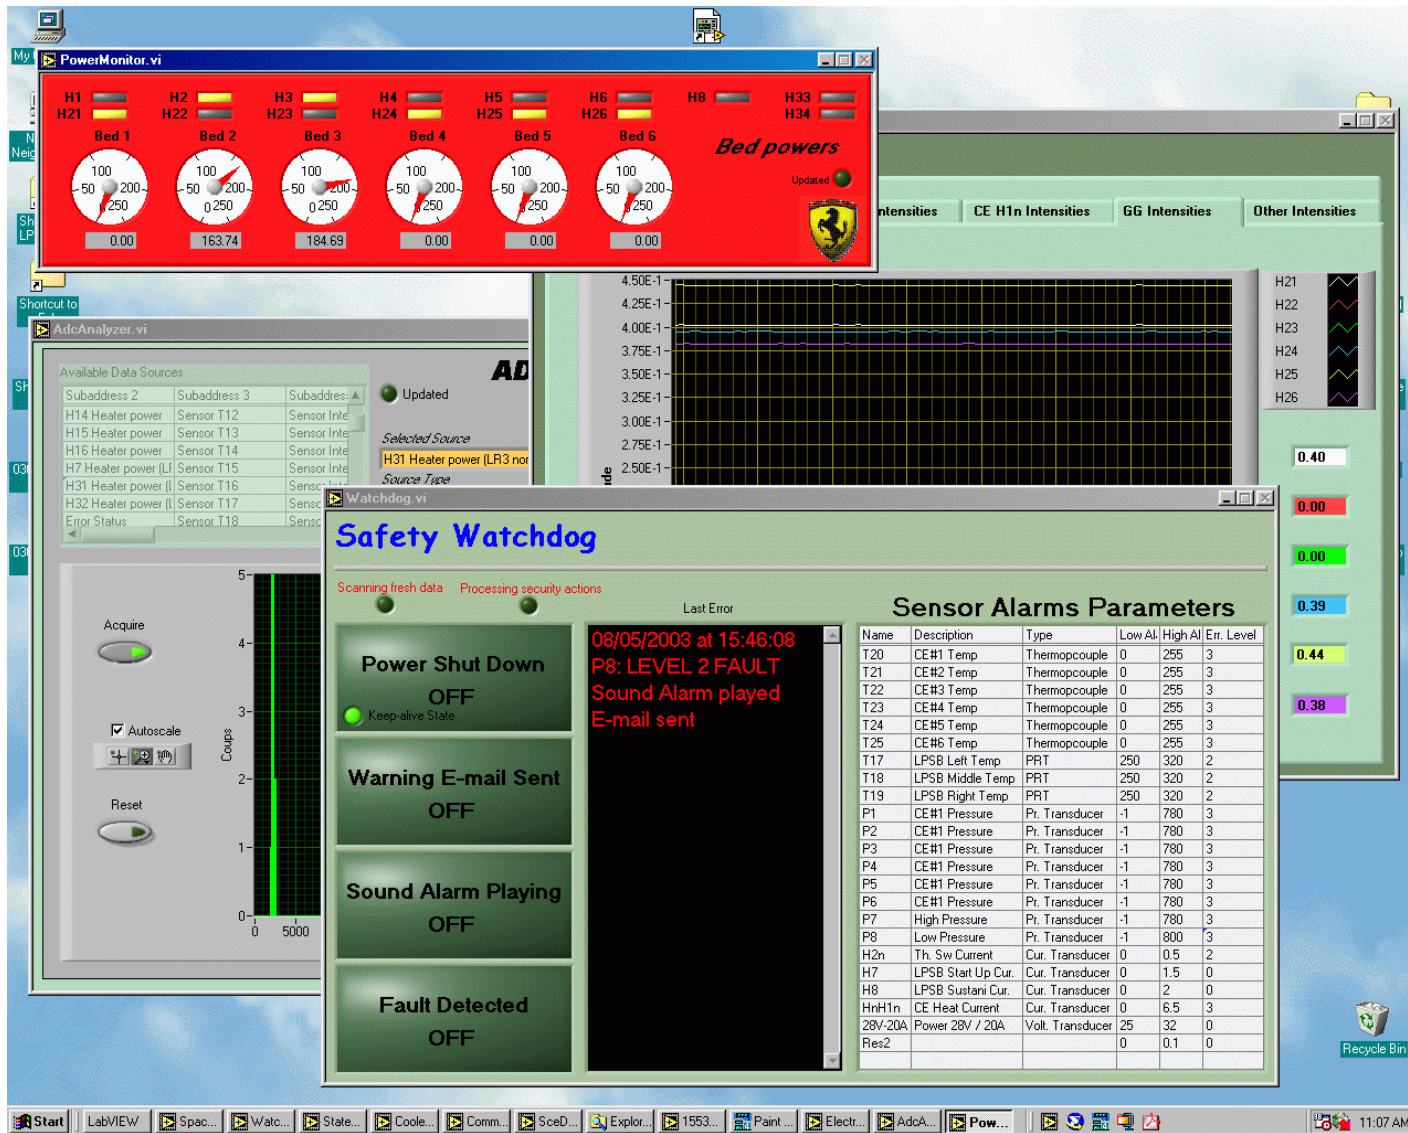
My

PowerMonitor.vi

H1 H21 H2 H22 H3 H23 H4 H24 H5 H25 H6 H26 H8 H33 H34

Bed 1 Bed 2 Bed 3 Bed 4 Bed 5 Bed 6

Bed powers

Updated

100 50 200 0 250

0.00 163.74 184.69 0.00 0.00 0.00

Shortcut to

AdcAnalyzer.vi

Available Data Sources

| Subaddress 2 | Subaddress 3 | Subaddres |
|---|---|---|
| H14 Heater power | Sensor T12 | Sensor Inte |
| H15 Heater power | Sensor T13 | Sensor Inte |
| H16 Heater power | Sensor T14 | Sensor Inte |
| H7 Heater power (LF | Sensor T15 | Sensor Inte |
| H31 Heater power (L | Sensor T16 | Sensor |
| H32 Heater power (L | Sensor T17 | Sensor |
| Error Status | Sensor T18 | Sensor |

AD

Updated

Selected Source

H31 Heater power (LR3 nor

Source Type

Acquire

Autoscale

Reset

Coups

5 4 3 2 1 0

0 5000

ntensities CE H1n Intensities GG Intensities Other Intensities

4.50E-1 4.25E-1 4.00E-1 3.75E-1 3.50E-1 3.25E-1 3.00E-1 2.75E-1 2.50E-1

de

H21 H22 H23 H24 H25 H26

0.40 0.00 0.00 0.39 0.44 0.38

Watchdog.vi

Safety Watchdog

Scanning fresh data Processing security actions

Last Error

Power Shut Down
OFF
Keep-alive State

Warning E-mail Sent
OFF

Sound Alarm Playing
OFF

Fault Detected
OFF

08/05/2003 at 15:46:08
P8: LEVEL 2 FAULT
Sound Alarm played
E-mail sent

Sensor Alarms Parameters

| Name | Description | Type | Low Al | High Al | Err. Level |
|---|---|---|---|---|---|
| T20 | CE#1 Temp | Thermocouple | 0 | 255 | 3 |
| T21 | CE#2 Temp | Thermocouple | 0 | 255 | 3 |
| T22 | CE#3 Temp | Thermocouple | 0 | 255 | 3 |
| T23 | CE#4 Temp | Thermocouple | 0 | 255 | 3 |
| T24 | CE#5 Temp | Thermocouple | 0 | 255 | 3 |
| T25 | CE#6 Temp | Thermocouple | 0 | 255 | 3 |
| T17 | LPSB Left Temp | PRT | 250 | 320 | 2 |
| T18 | LPSB Middle Temp | PRT | 250 | 320 | 2 |
| T19 | LPSB Right Temp | PRT | 250 | 320 | 2 |
| P1 | CE#1 Pressure | Pr. Transducer | -1 | 780 | 3 |
| P2 | CE#1 Pressure | Pr. Transducer | -1 | 780 | 3 |
| P3 | CE#1 Pressure | Pr. Transducer | -1 | 780 | 3 |
| P4 | CE#1 Pressure | Pr. Transducer | -1 | 780 | 3 |
| P5 | CE#1 Pressure | Pr. Transducer | -1 | 780 | 3 |
| P6 | CE#1 Pressure | Pr. Transducer | -1 | 780 | 3 |
| P7 | High Pressure | Pr. Transducer | -1 | 780 | 3 |
| P8 | Low Pressure | Pr. Transducer | -1 | 800 | 3 |
| H2n | Th. Sw Current | Cur. Transducer | 0 | 0.5 | 2 |
| H7 | LPSB Start Up Cur. | Cur. Transducer | 0 | 1.5 | 0 |
| H8 | LPSB Sustani Cur. | Cur. Transducer | 0 | 2 | 0 |
| HnH1n | CE Heat Current | Cur. Transducer | 0 | 6.5 | 3 |
| 28V-20A | Power 28V / 20A | Volt. Transducer | 25 | 32 | 0 |
| Res2 | | | 0 | 0.1 | 0 |

Recycle Bin

Start LabVIEW Spac... Watc... State... Coole... Comm... SceD... Explor... 1553... Paint ... Electr... AdcA... Pow... 11:07 AM